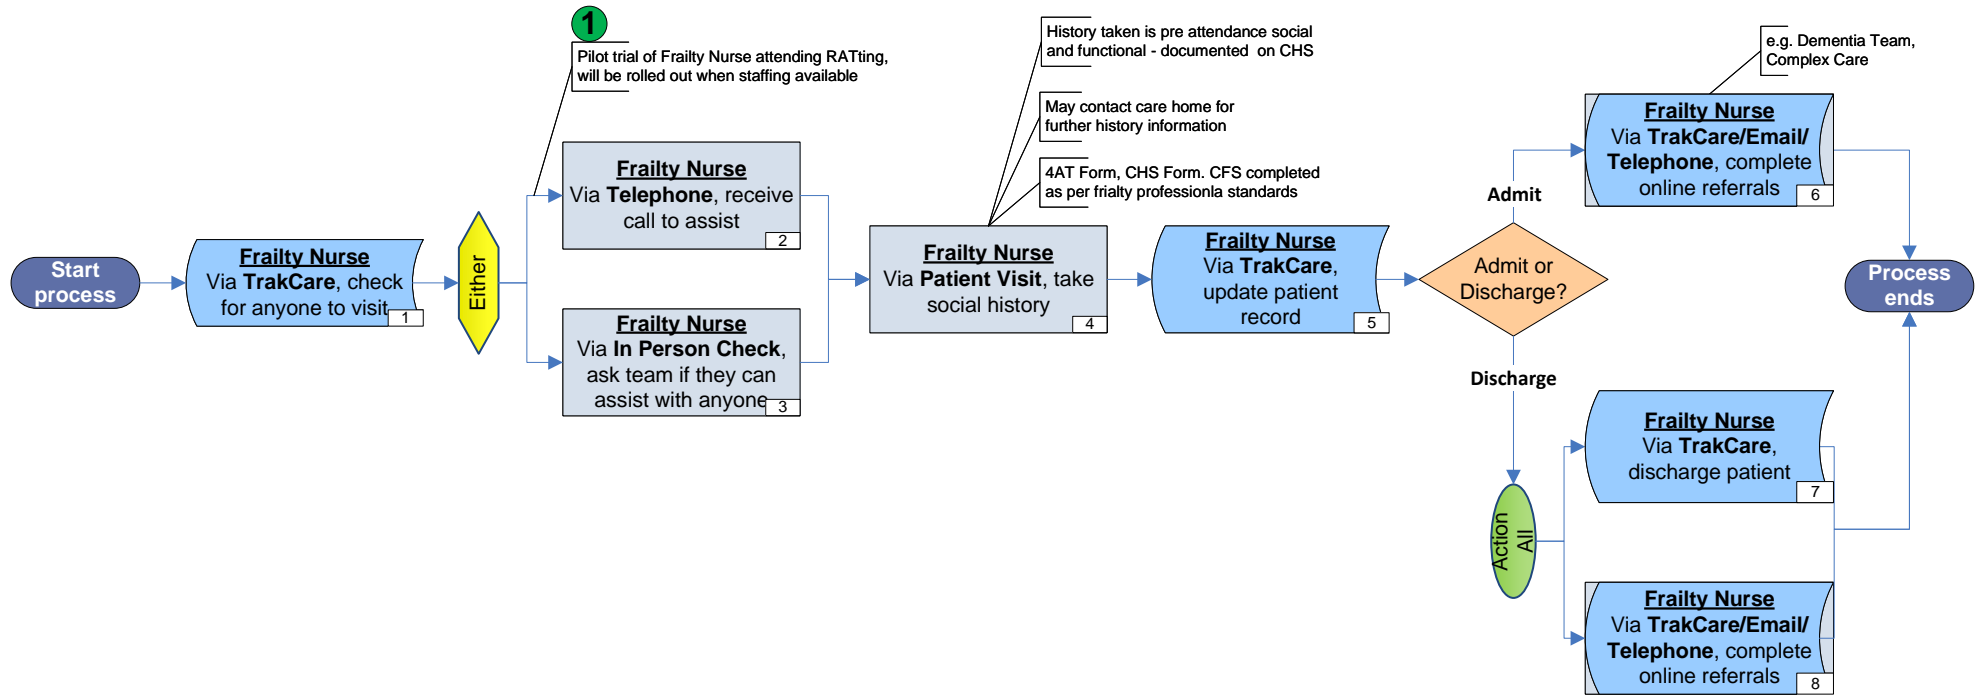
Start process

Frailty Nurse
Via **TrakCare**, check for anyone to visit
1

Either

1
Pilot trial of Frailty Nurse attending RATting, will be rolled out when staffing available

Frailty Nurse
Via **Telephone**, receive call to assist
2

Frailty Nurse
Via **In Person Check**, ask team if they can assist with anyone
3

History taken is pre attendance social and functional - documented on CHS

May contact care home for further history information

4AT Form, CHS Form. CFS completed as per frialty professionla standards

Frailty Nurse
Via **Patient Visit**, take social history
4

Frailty Nurse
Via **TrakCare**, update patient record
5

Admit or Discharge?

Admit

e.g. Dementia Team, Complex Care

Frailty Nurse
Via **TrakCare/Email/ Telephone**, complete online referrals
6

Process ends

Discharge

Action All

Frailty Nurse
Via **TrakCare**, discharge patient
7

Frailty Nurse
Via **TrakCare/Email/ Telephone**, complete online referrals
8